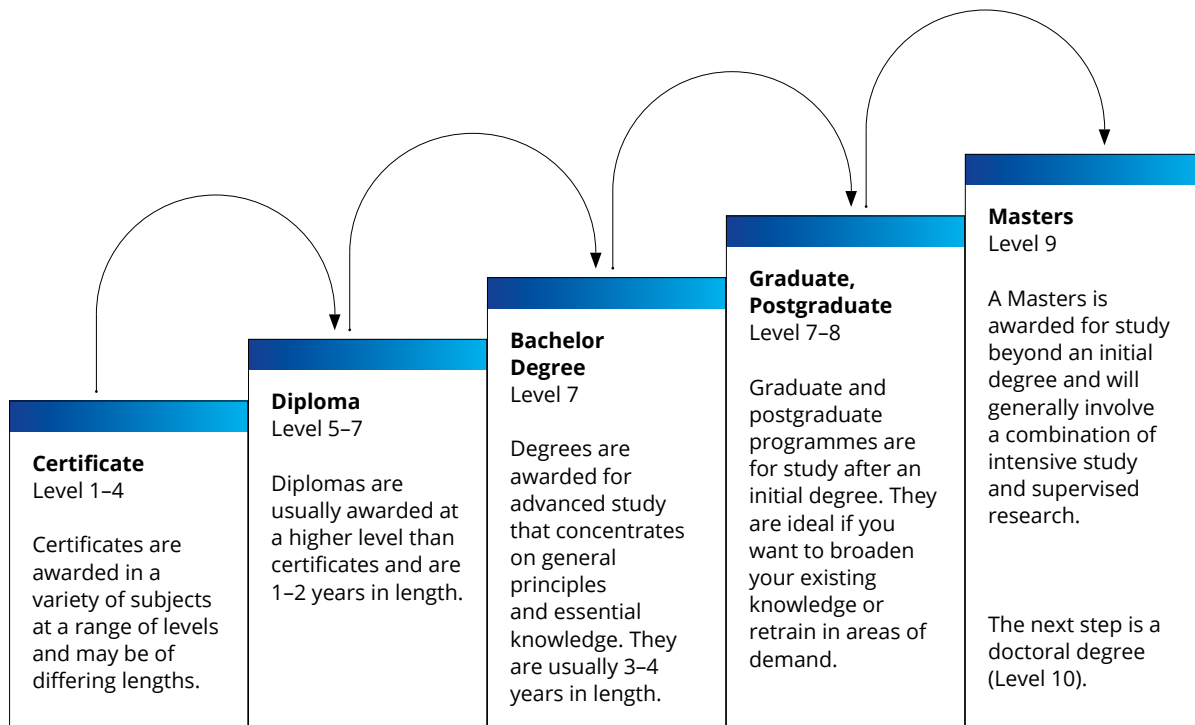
**Certificate**
Level 1–4

Certificates are awarded in a variety of subjects at a range of levels and may be of differing lengths.

**Diploma**
Level 5–7

Diplomas are usually awarded at a higher level than certificates and are 1–2 years in length.

**Bachelor Degree**
Level 7

Degrees are awarded for advanced study that concentrates on general principles and essential knowledge. They are usually 3–4 years in length.

**Graduate, Postgraduate**
Level 7–8

Graduate and postgraduate programmes are for study after an initial degree. They are ideal if you want to broaden your existing knowledge or retrain in areas of demand.

**Masters**
Level 9

A Masters is awarded for study beyond an initial degree and will generally involve a combination of intensive study and supervised research.

The next step is a doctoral degree (Level 10).